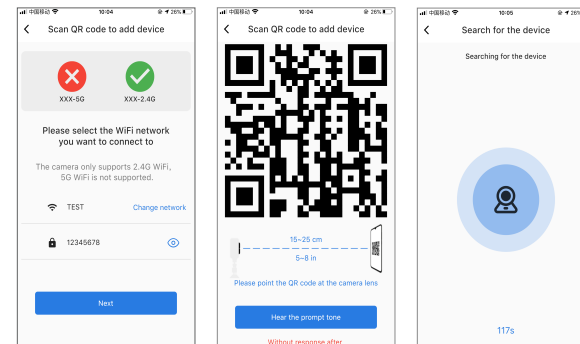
中国移动 10:04 28%

Scan QR code to add device

XXX-5G

XXX-2.4G

Please select the WiFi network you want to connect to

The camera only supports 2.4G WiFi, 5G WiFi is not supported.

TEST

Change network

12345678

Next

中国移动 10:04 28%

Scan QR code to add device

15~25 cm

5~8 in

Please point the QR code at the camera lens

Hear the prompt tone

Without response after

中国移动 10:05 28%

Search for the device

Searching for the device

117s